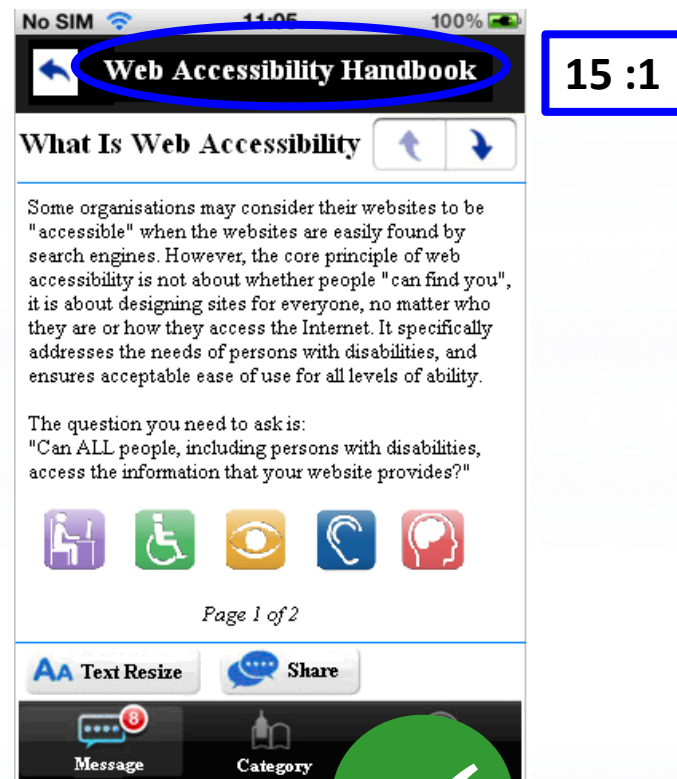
No SIM 11:05 100%

Web Accessibility Handbook

15 :1

What Is Web Accessibility

Some organisations may consider their websites to be "accessible" when the websites are easily found by search engines. However, the core principle of web accessibility is not about whether people "can find you", it is about designing sites for everyone, no matter who they are or how they access the Internet. It specifically addresses the needs of persons with disabilities, and ensures acceptable ease of use for all levels of ability.

The question you need to ask is:
"Can ALL people, including persons with disabilities, access the information that your website provides?"

Page 1 of 2

AA Text Resize

Share

8

Message

Category